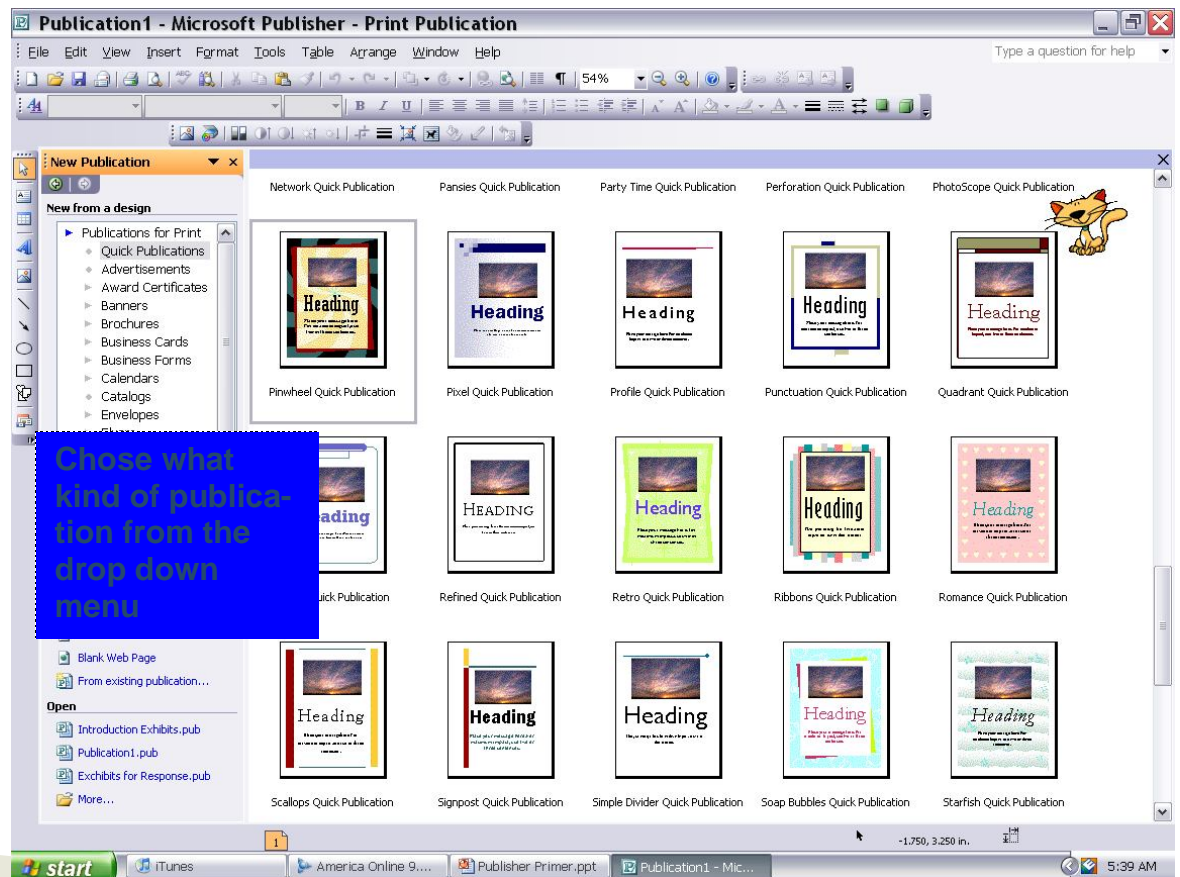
Publication1 - Microsoft Publisher - Print Publication

File Edit View Insert Format Tools Table Arrange Window Help

Type a question for help

54%

New Publication

New from a design

Publications for Print
Quick Publications
Advertisements
Award Certificates
Banners
Brochures
Business Cards
Business Forms
Calendars
Catalogs
Envelopes

Chose what kind of publication from the drop down menu

Blank Web Page
From existing publication...

Open
Introduction Exhibits.pub
Publication1.pub
Exhibits for Response.pub
More...

Network Quick Publication
Pansies Quick Publication
Party Time Quick Publication
Perforation Quick Publication
PhotoScope Quick Publication

Heading
Heading
Heading
Heading
Heading

Pinwheel Quick Publication
Pixel Quick Publication
Profile Quick Publication
Punctuation Quick Publication
Quadrant Quick Publication

ading
Heading
Heading
Heading
Heading

uick Publication
Refined Quick Publication
Retro Quick Publication
Ribbons Quick Publication
Romance Quick Publication

Heading
Heading
Heading
Heading
Heading

Scallops Quick Publication
Signpost Quick Publication
Simple Divider Quick Publication
Soap Bubbles Quick Publication
Starfish Quick Publication

1

-1.750, 3.250 in.

start
iTunes
America Online 9....
Publisher Primer.ppt
Publication1 - Mic...
5:39 AM